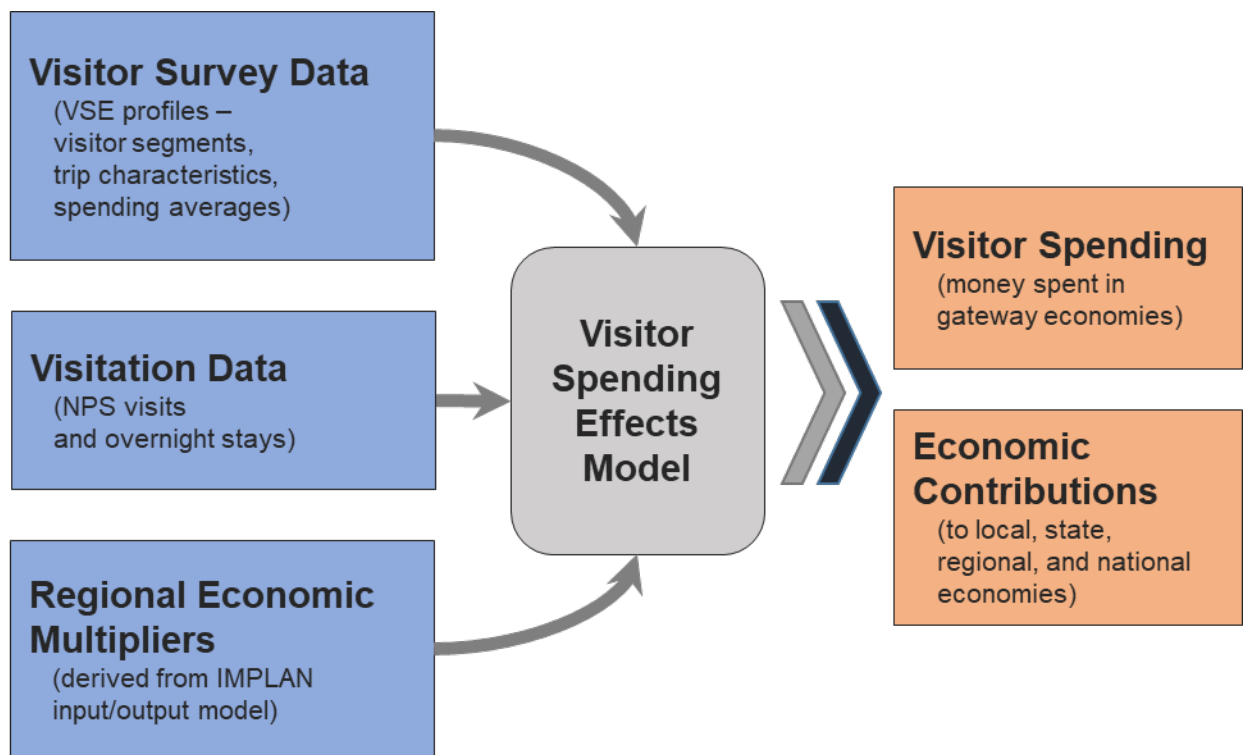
Visitor Survey Data
(VSE profiles – visitor segments, trip characteristics, spending averages)

Visitation Data
(NPS visits and overnight stays)

Regional Economic Multipliers
(derived from IMPLAN input/output model)

Visitor Spending Effects Model

Visitor Spending
(money spent in gateway economies)

Economic Contributions
(to local, state, regional, and national economies)